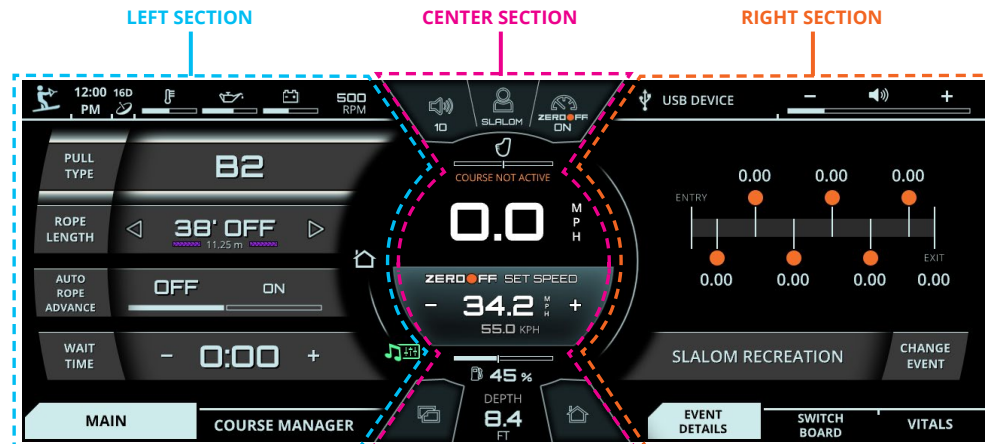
LEFT SECTION

CENTER SECTION

RIGHT SECTION

12:00 PM
16D
500 RPM

10
SLALOM
ZERO OFF ON

USB DEVICE
−
+

PULL TYPE
B2

ROPE LENGTH
38' OFF
11.25 m

AUTO ROPE ADVANCE
OFF
ON

WAIT TIME
−
0:00
+

COURSE NOT ACTIVE
0.0
MPH

ZERO OFF SET SPEED
−
34.2
MPH
+
55.0 KPH

45 %

DEPTH
8.4
FT

ENTRY
0.00
0.00
0.00
EXIT
0.00
0.00
0.00
0.00

SLALOM RECREATION
CHANGE EVENT

MAIN
COURSE MANAGER

EVENT DETAILS
SWITCH BOARD
VITALS